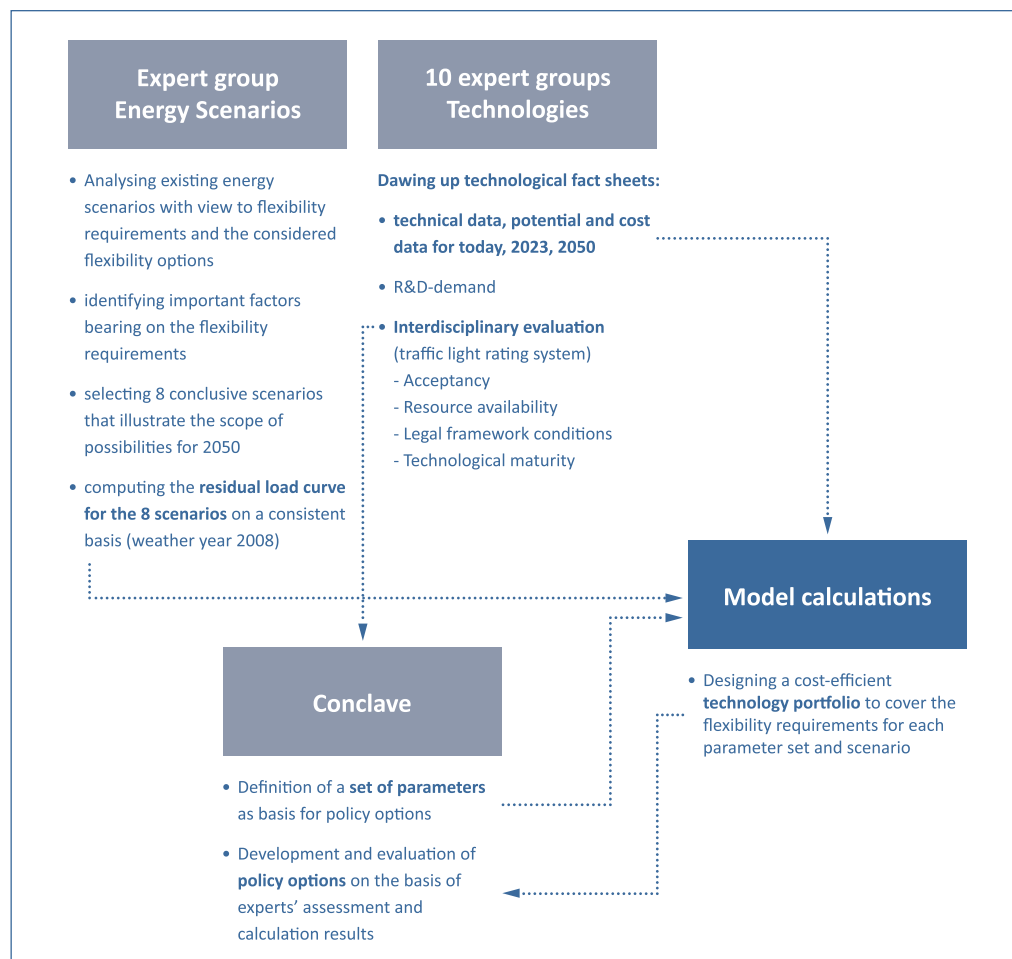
Expert group Energy Scenarios

- Analysing existing energy scenarios with view to flexibility requirements and the considered flexibility options
- identifying important factors bearing on the flexibility requirements
- selecting 8 conclusive scenarios that illustrate the scope of possibilities for 2050
- computing the residual load curve for the 8 scenarios on a consistent basis (weather year 2008)

10 expert groups Technologies

Dawing up technological fact sheets:

- technical data, potential and cost data for today, 2023, 2050
- R&D-demand
- Interdisciplinary evaluation (traffic light rating system)
- Acceptancy
- Resource availability
- Legal framework conditions
- Technological maturity

Model calculations

- Designing a cost-efficient technology portfolio to cover the flexibility requirements for each parameter set and scenario

Conclave

- Definition of a set of parameters as basis for policy options
- Development and evaluation of policy options on the basis of experts' assessment and calculation results